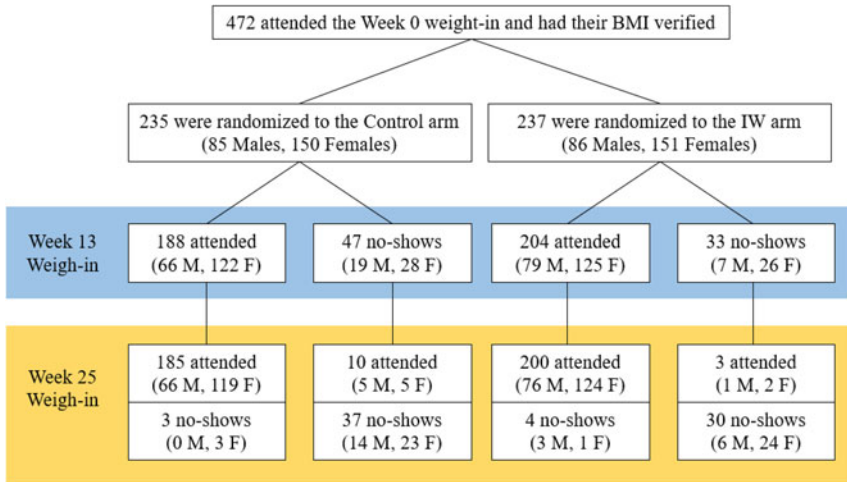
472 attended the Week 0 weight-in and had their BMI verified

235 were randomized to the Control arm
(85 Males, 150 Females)

237 were randomized to the IW arm
(86 Males, 151 Females)

Week 13
Weigh-in

188 attended
(66 M, 122 F)

47 no-shows
(19 M, 28 F)

204 attended
(79 M, 125 F)

33 no-shows
(7 M, 26 F)

Week 25
Weigh-in

185 attended
(66 M, 119 F)

3 no-shows
(0 M, 3 F)

10 attended
(5 M, 5 F)

37 no-shows
(14 M, 23 F)

200 attended
(76 M, 124 F)

4 no-shows
(3 M, 1 F)

3 attended
(1 M, 2 F)

30 no-shows
(6 M, 24 F)